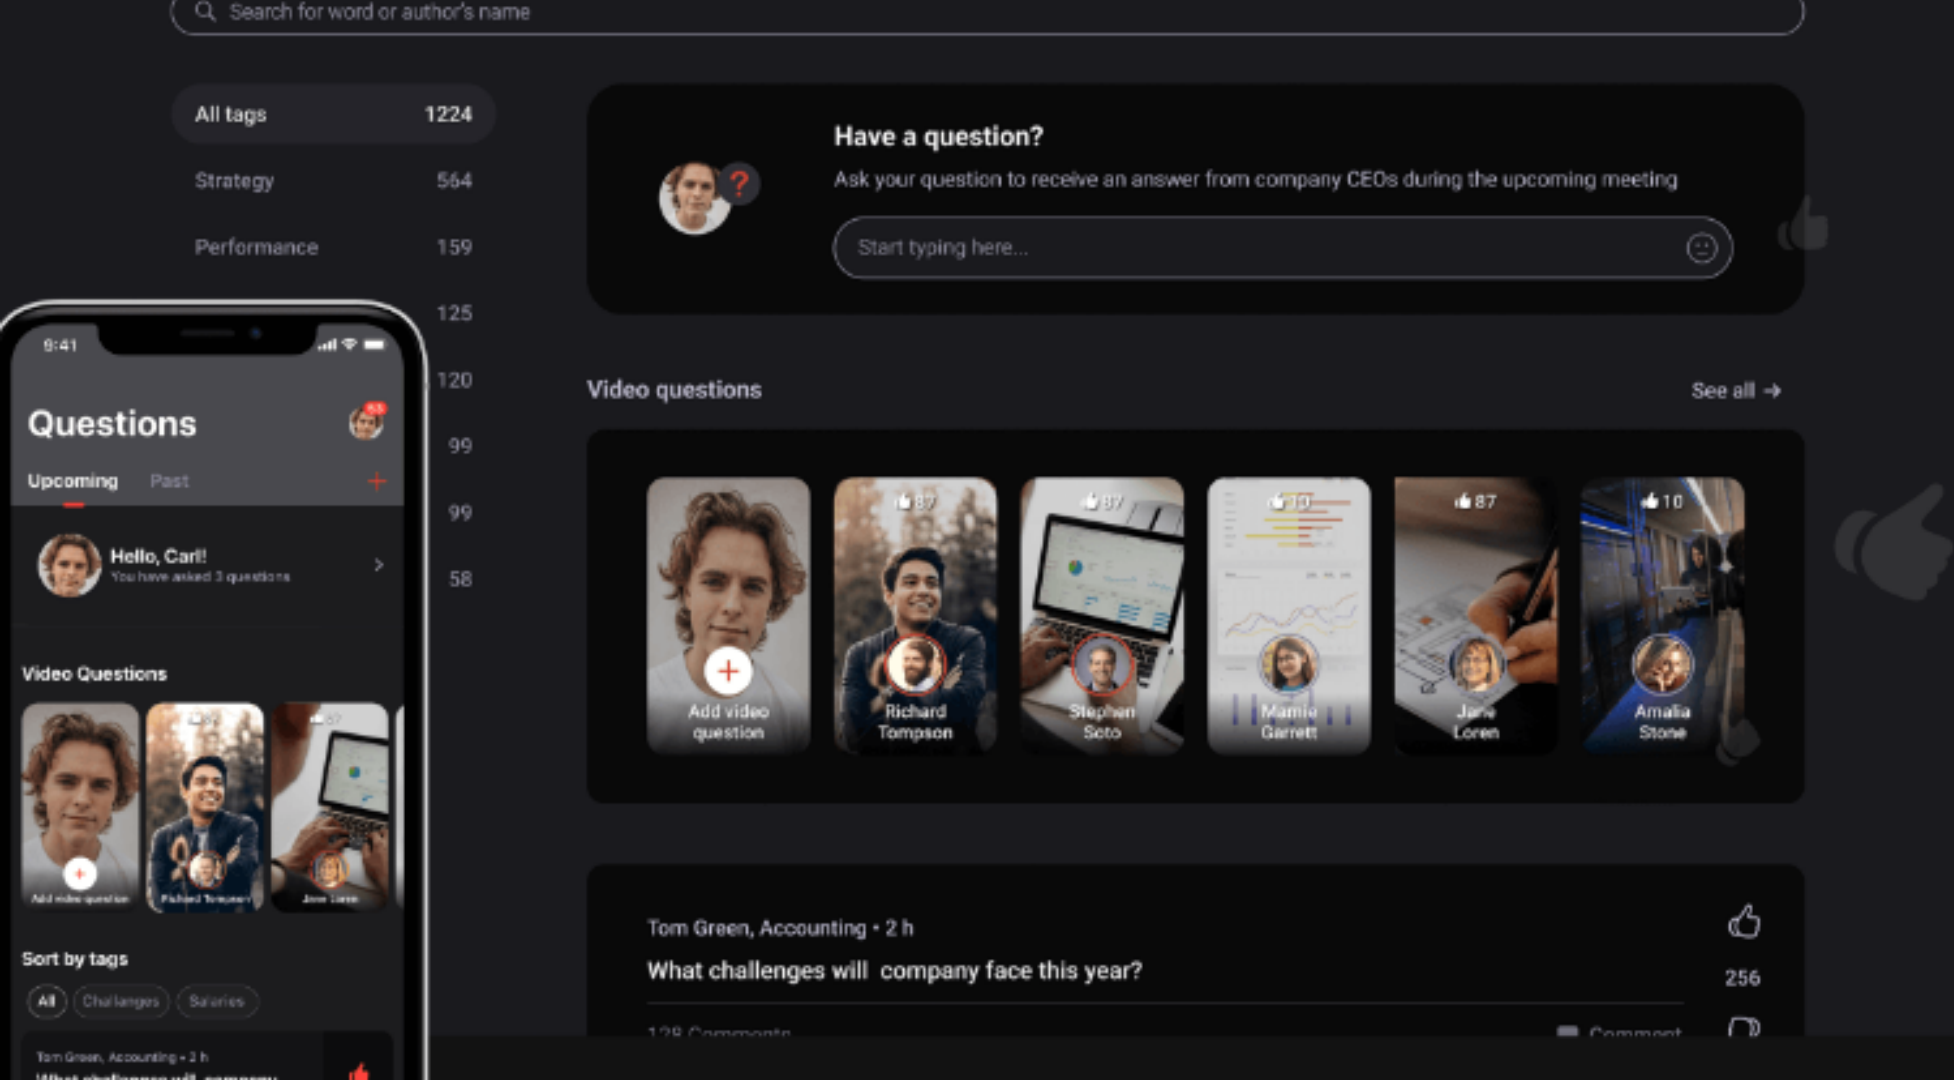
Search for word or author's name

All tags 1224
Strategy 564
Performance 159
125
120
99
99
58

Have a question?
Ask your question to receive an answer from company CEOs during the upcoming meeting
Start typing here...

Video questions
See all

Add video question
87 Richard Tompson
87 Stephen Soto
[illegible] Mamie Garrett
87 Jane Loren
10 Amalia Stone

Tom Green, Accounting • 2 h
What challenges will company face this year?
256
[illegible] Comment

9:41
Questions
Upcoming Past
Hello, Carl!
You have asked 3 questions
Video Questions
Add video question
Richard Tompson
Jane Loren
Sort by tags
All Challenges Salaries
Tom Green, Accounting • 2 h
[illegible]